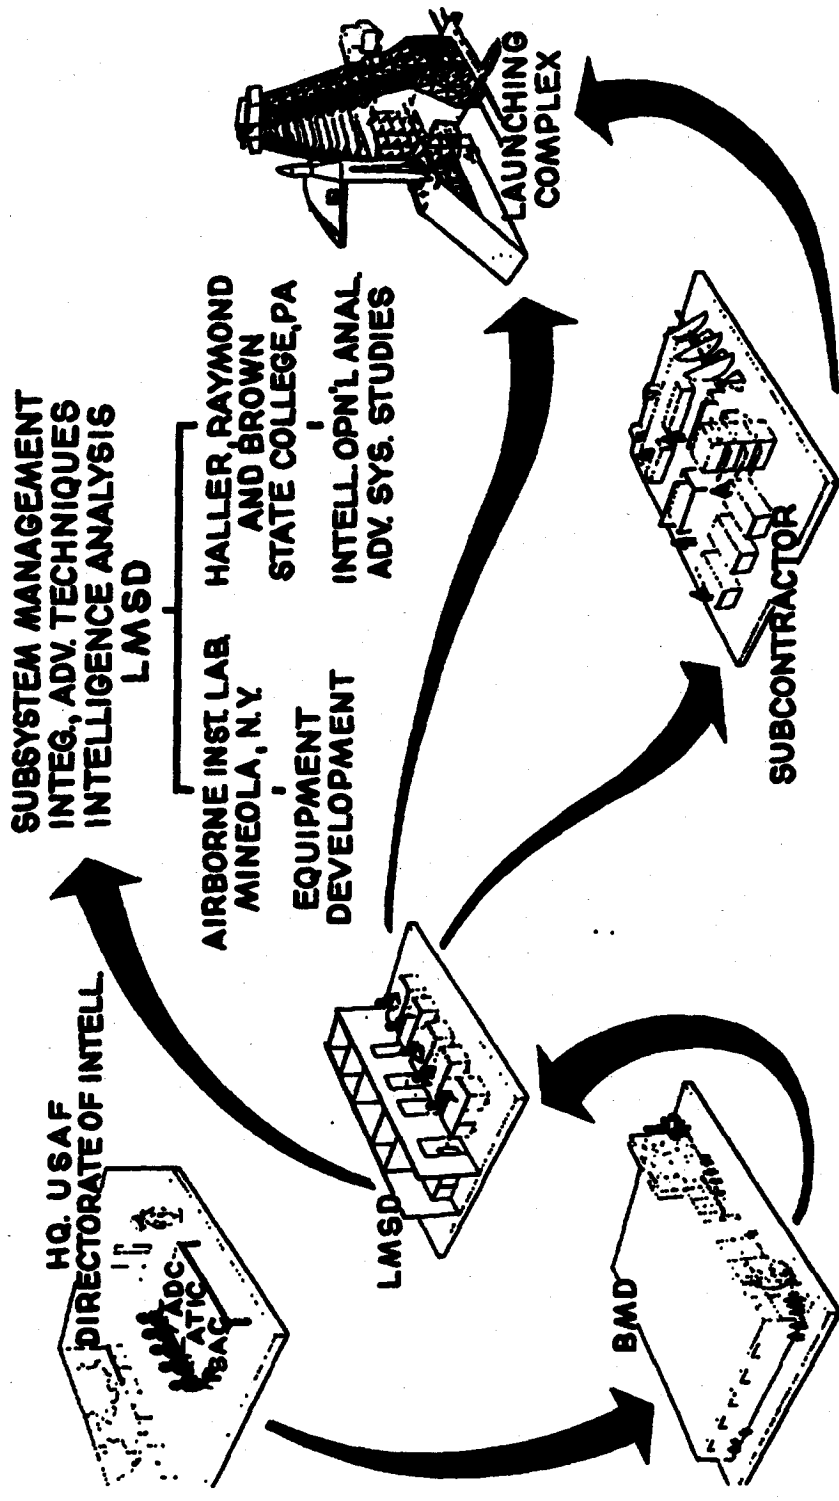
HQ. USAF
DIRECTORATE OF INTELL.

ADC
ATIC
SAC

LMSD

BMD

SUBSYSTEM MANAGEMENT
INTEG., ADV. TECHNIQUES
INTELLIGENCE ANALYSIS
LMSD

AIRBORNE INST. LAB.
MINEOLA, N.Y.
EQUIPMENT
DEVELOPMENT

HALLER, RAYMOND
AND BROWN
STATE COLLEGE, PA
INTELL. OPN'L. ANAL.
ADV. SYS. STUDIES

SUBCONTRACTOR

LAUNCHING
COMPLEX